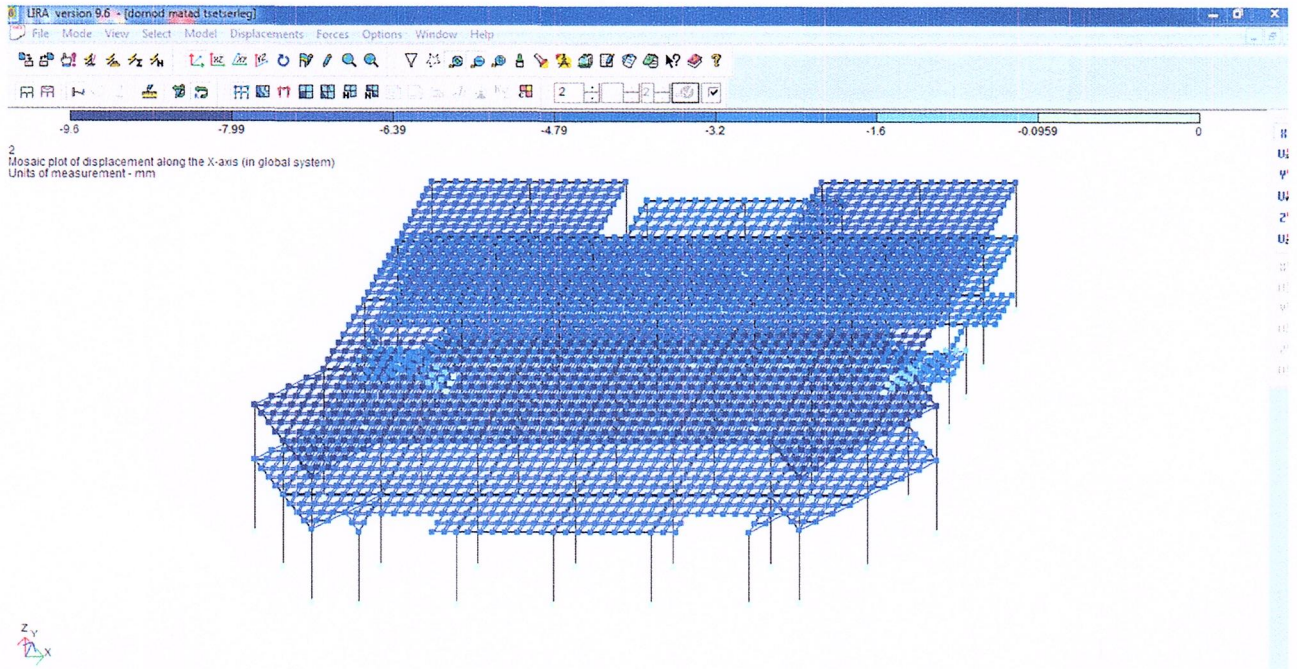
LIRA version 9.6 - [dornod matad tsetserleg]

File Mode View Select Model Displacements Forces Options Window Help

2 2

-9.6 -7.99 -6.39 -4.79 -3.2 -1.6 -0.0959 0

2
Mosaic plot of displacement along the X-axis (in global system)
Units of measurement - mm

Z Y X